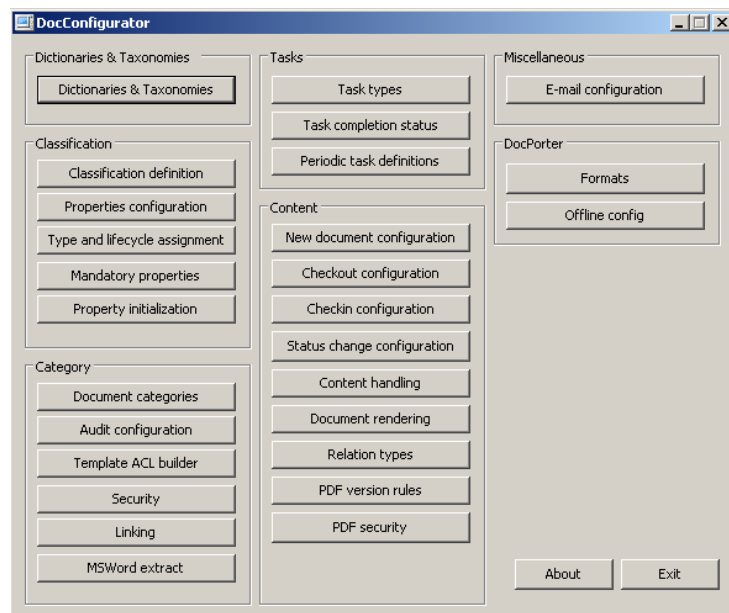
DocConfigurator

Dictionaries & Taxonomies

Dictionaries & Taxonomies

Classification

Classification definition

Properties configuration

Type and lifecycle assignment

Mandatory properties

Property initialization

Category

Document categories

Audit configuration

Template ACL builder

Security

Linking

MSWord extract

Tasks

Task types

Task completion status

Periodic task definitions

Content

New document configuration

Checkout configuration

Checkin configuration

Status change configuration

Content handling

Document rendering

Relation types

PDF version rules

PDF security

Miscellaneous

E-mail configuration

DocPorter

Formats

Offline config

About

Exit